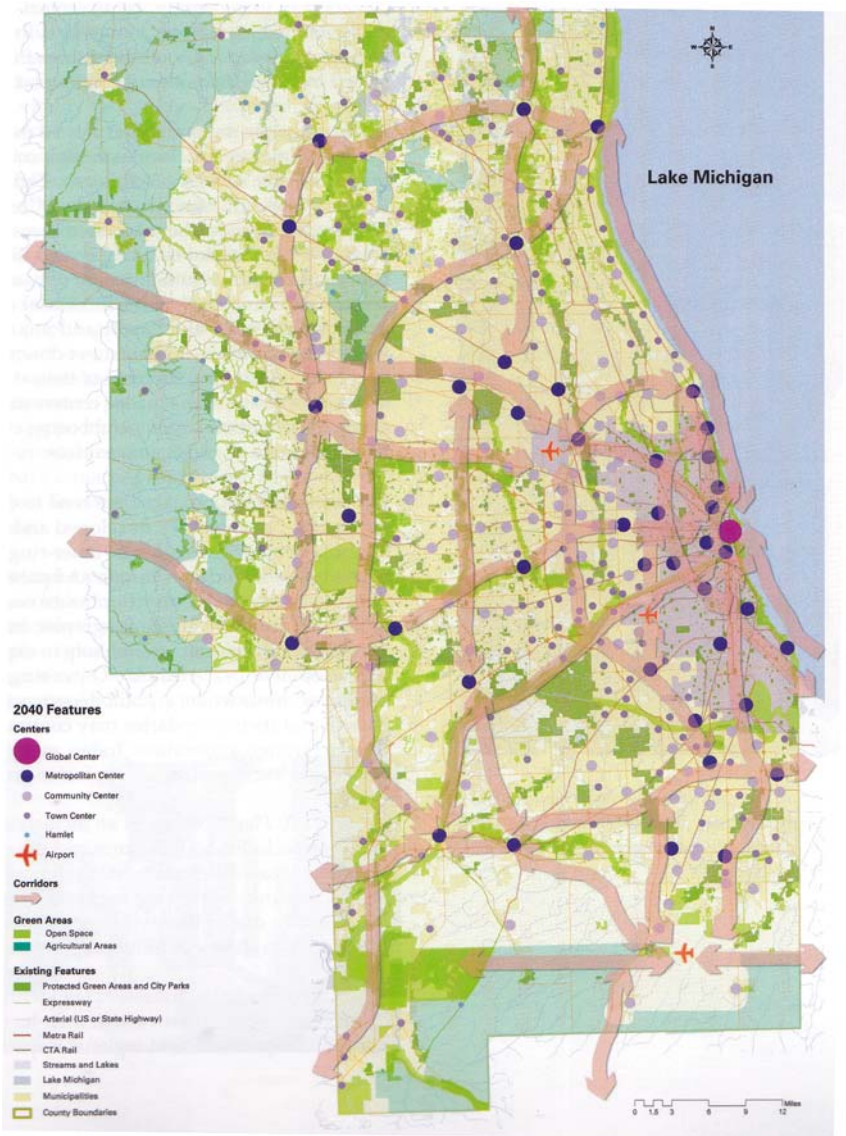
N
W E
S

Lake Michigan

2040 Features

Centers
Global Center
Metropolitan Center
Community Center
Town Center
Hamlet
Airport

Corridors

Green Areas
Open Space
Agricultural Areas

Existing Features
Protected Green Areas and City Parks
Expressway
Arterial (US or State Highway)
Metra Rail
CTA Rail
Streams and Lakes
Lake Michigan
Municipalities
County Boundaries

0 1.5 3 6 9 12 Miles